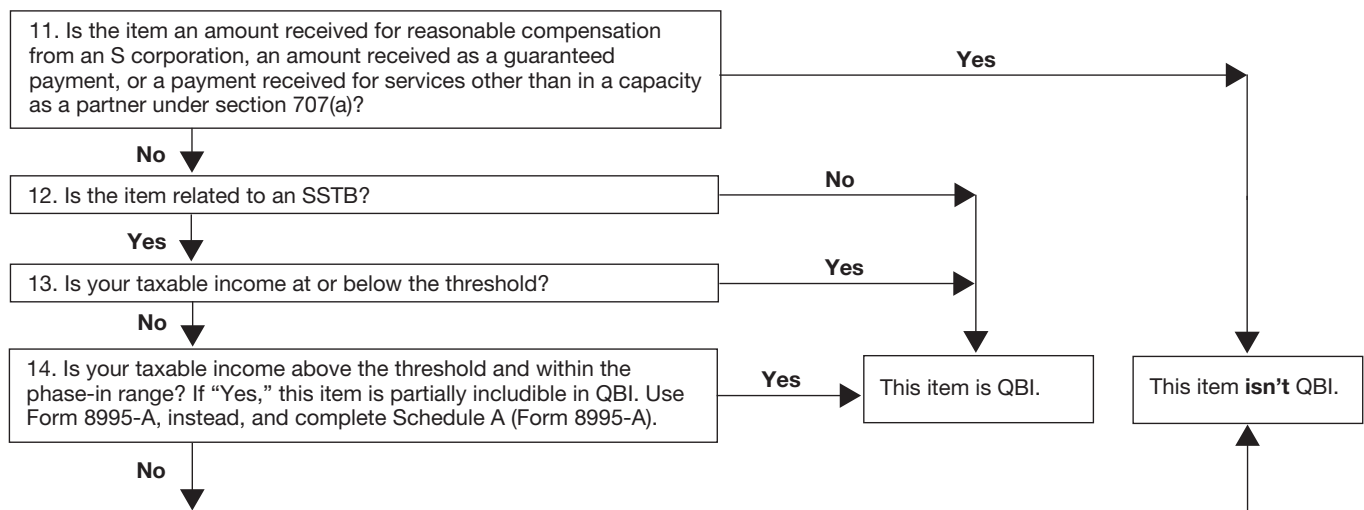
11. Is the item an amount received for reasonable compensation from an S corporation, an amount received as a guaranteed payment, or a payment received for services other than in a capacity as a partner under section 707(a)?

Yes

No

12. Is the item related to an SSTB?

No

Yes

13. Is your taxable income at or below the threshold?

Yes

No

14. Is your taxable income above the threshold and within the phase-in range? If "Yes," this item is partially includible in QBI. Use Form 8995-A, instead, and complete Schedule A (Form 8995-A).

Yes

This item is QBI.

This item isn't QBI.

No